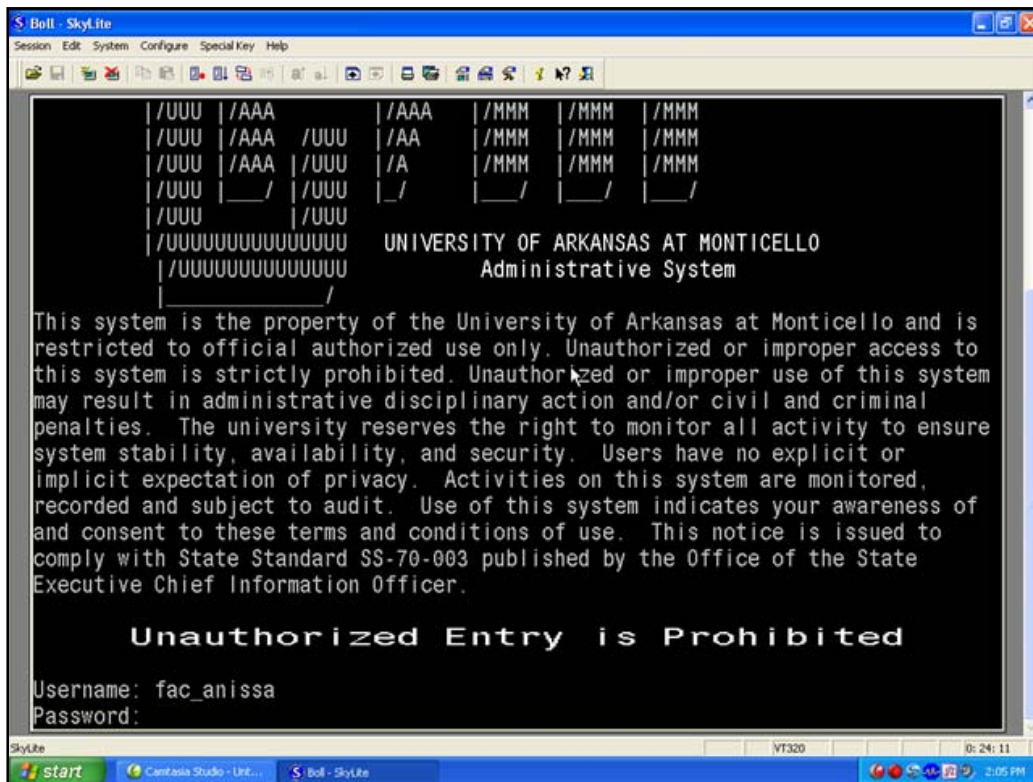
Boll - SkyLite

Session Edit System Configure SpecialKey Help

|/UUU |/AAA |/AAA |/MMM |/MMM |/MMM
|/UUU |/AAA /UUU |/AA |/MMM |/MMM |/MMM
|/UUU |/AAA |/UUU |/A |/MMM |/MMM |/MMM
|/UUU |___/ |/UUU |_/ |___/ |___/ |___/
|/UUU |/UUU
|/UUUUUUUUUUUUUUU UNIVERSITY OF ARKANSAS AT MONTICELLO
|/UUUUUUUUUUUUUU Administrative System
|_____________/

This system is the property of the University of Arkansas at Monticello and is restricted to official authorized use only. Unauthorized or improper access to this system is strictly prohibited. Unauthorized or improper use of this system may result in administrative disciplinary action and/or civil and criminal penalties. The university reserves the right to monitor all activity to ensure system stability, availability, and security. Users have no explicit or implicit expectation of privacy. Activities on this system are monitored, recorded and subject to audit. Use of this system indicates your awareness of and consent to these terms and conditions of use. This notice is issued to comply with State Standard SS-70-003 published by the Office of the State Executive Chief Information Officer.

Unauthorized Entry is Prohibited

Username: fac_anissa
Password:

SkyLite VT320 0: 24: 11

start Camtasia Studio - Unt... Boll - SkyLite 2:05 PM